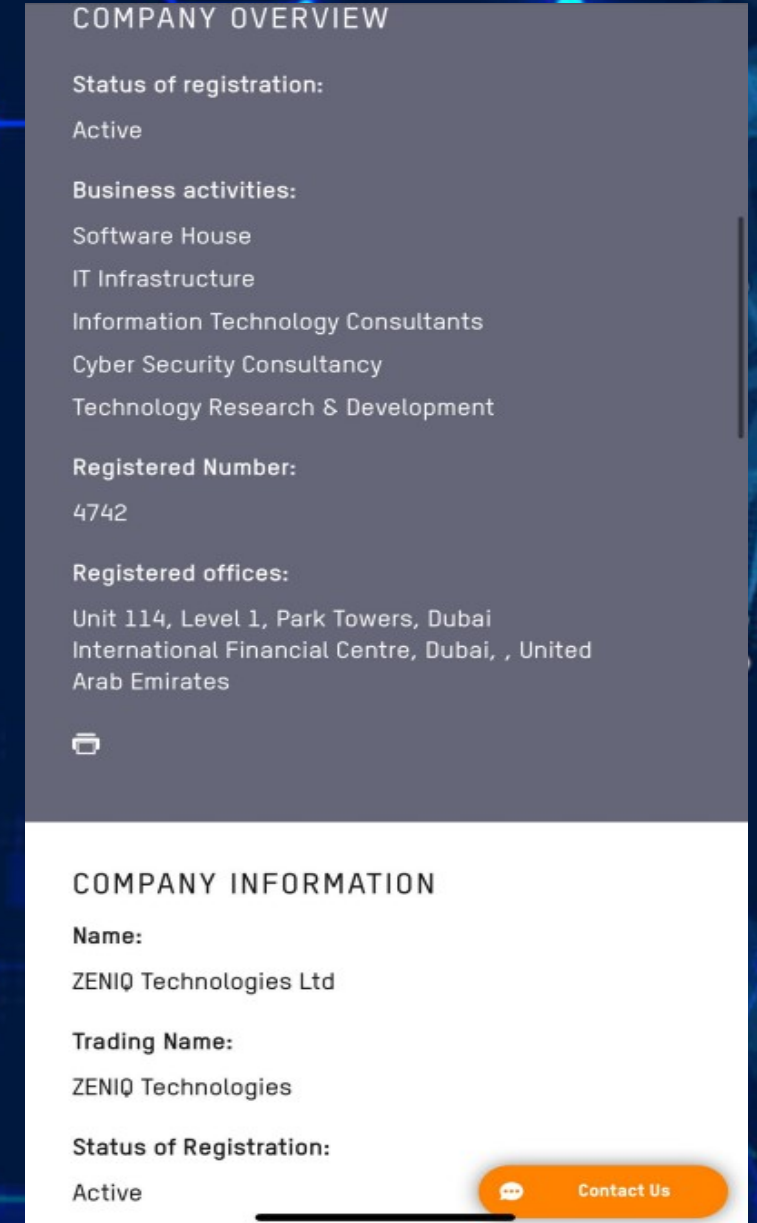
COMPANY OVERVIEW

Status of registration:

Active

Business activities:

Software House

IT Infrastructure

Information Technology Consultants

Cyber Security Consultancy

Technology Research & Development

Registered Number:

4742

Registered offices:

Unit 114, Level 1, Park Towers, Dubai International Financial Centre, Dubai, , United Arab Emirates

COMPANY INFORMATION

Name:

ZENIQ Technologies Ltd

Trading Name:

ZENIQ Technologies

Status of Registration:

Active

Contact Us